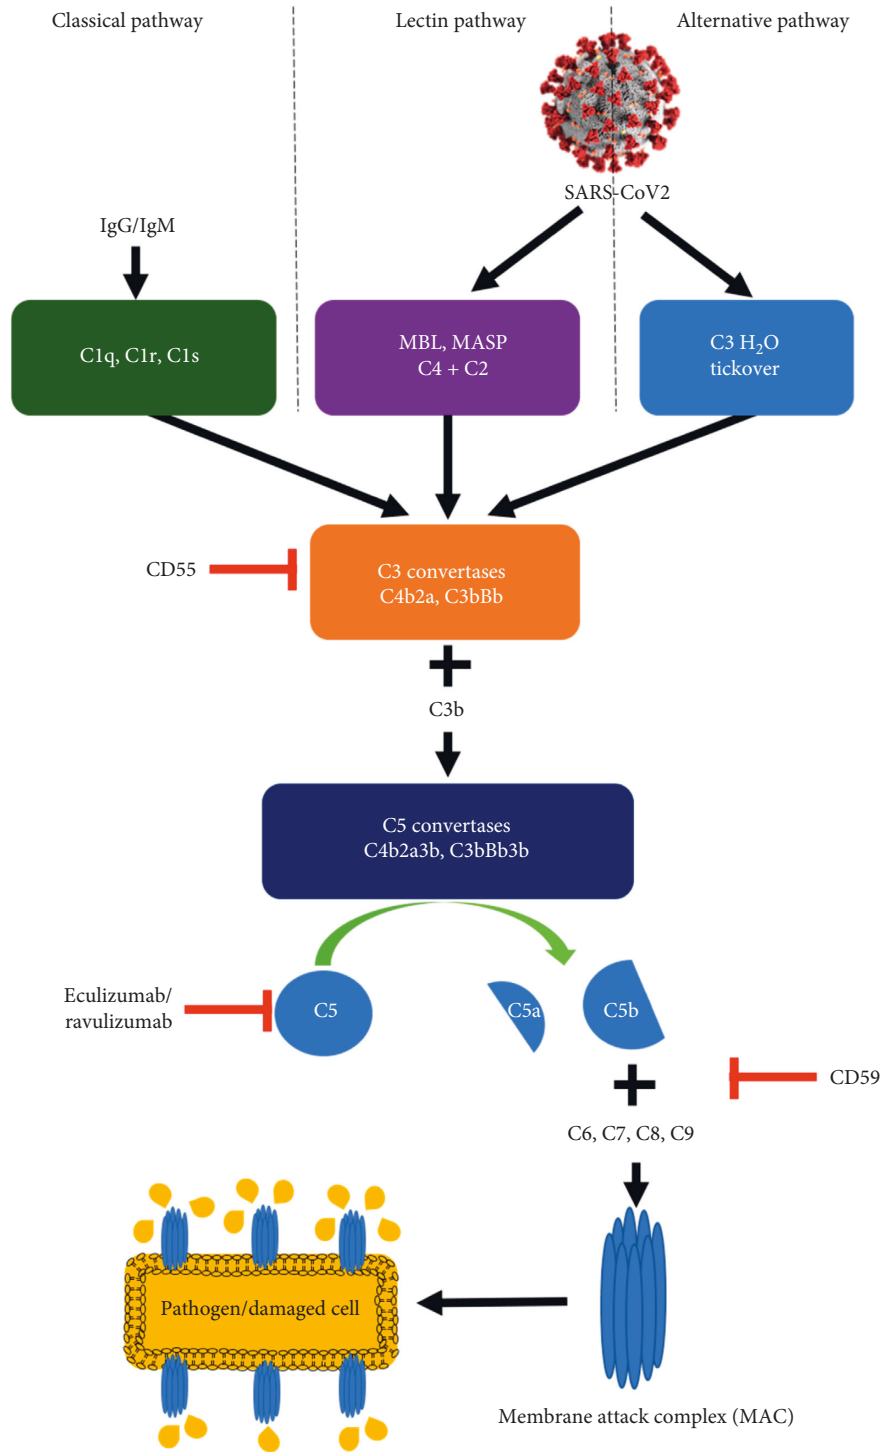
Classical pathway

Lectin pathway

Alternative pathway

SARS-CoV2

IgG/IgM

C1q, C1r, C1s

MBL, MASP
C4 + C2

C3 $H_2O$
tickover

CD55

C3 convertases
C4b2a, C3bBb

C3b

C5 convertases
C4b2a3b, C3bBb3b

Eculizumab/
ravulizumab

C5

C5a

C5b

CD59

C6, C7, C8, C9

Pathogen/damaged cell

Membrane attack complex (MAC)